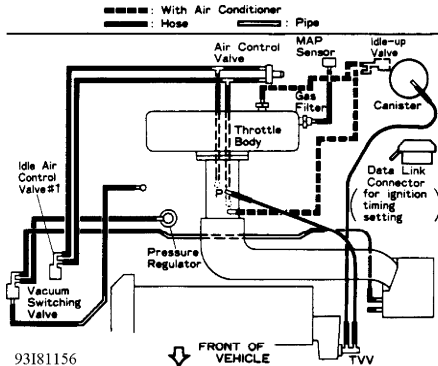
: With Air Conditioner
: Hose
: Pipe

Air Control Valve
MAP Sensor
Idle-up Valve
Gas Filter
Canister
Throttle Body
Idle Air Control Valve #1
Data Link Connector for ignition timing setting
P
Pressure Regulator
Vacuum Switching Valve
FRONT OF VEHICLE
TVV
93I81156